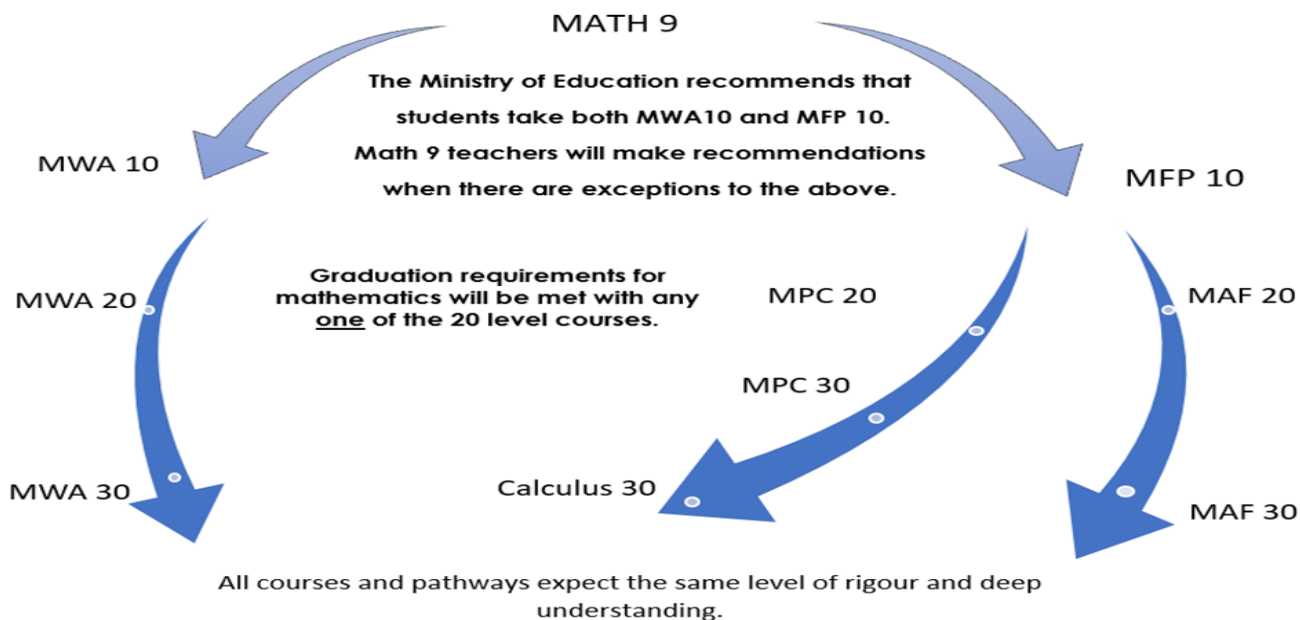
MATH 9

The Ministry of Education recommends that students take both MWA10 and MFP 10. Math 9 teachers will make recommendations when there are exceptions to the above.

MWA 10

MFP 10

Graduation requirements for mathematics will be met with any one of the 20 level courses.

MWA 20

MPC 20

MAF 20

MPC 30

MWA 30

Calculus 30

MAF 30

All courses and pathways expect the same level of rigour and deep understanding.